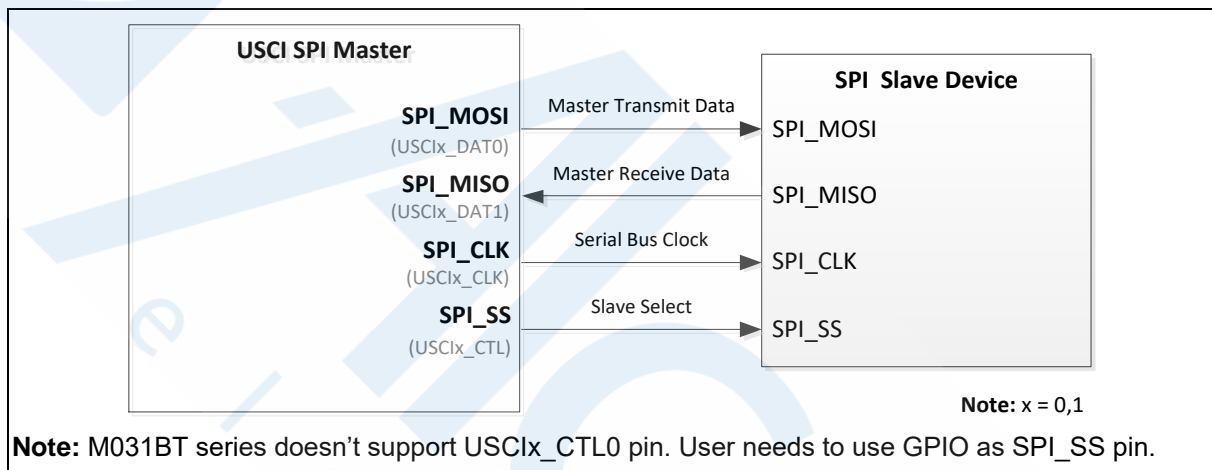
USCI SPI Master

SPI_MOSI
(USCIx_DAT0)

SPI_MISO
(USCIx_DAT1)

SPI_CLK
(USCIx_CLK)

SPI_SS
(USCIx_CTL)

Master Transmit Data

Master Receive Data

Serial Bus Clock

Slave Select

SPI Slave Device

SPI_MOSI

SPI_MISO

SPI_CLK

SPI_SS

**Note:** x = 0,1

**Note:** M031BT series doesn’t support USCIx_CTL0 pin. User needs to use GPIO as SPI_SS pin.